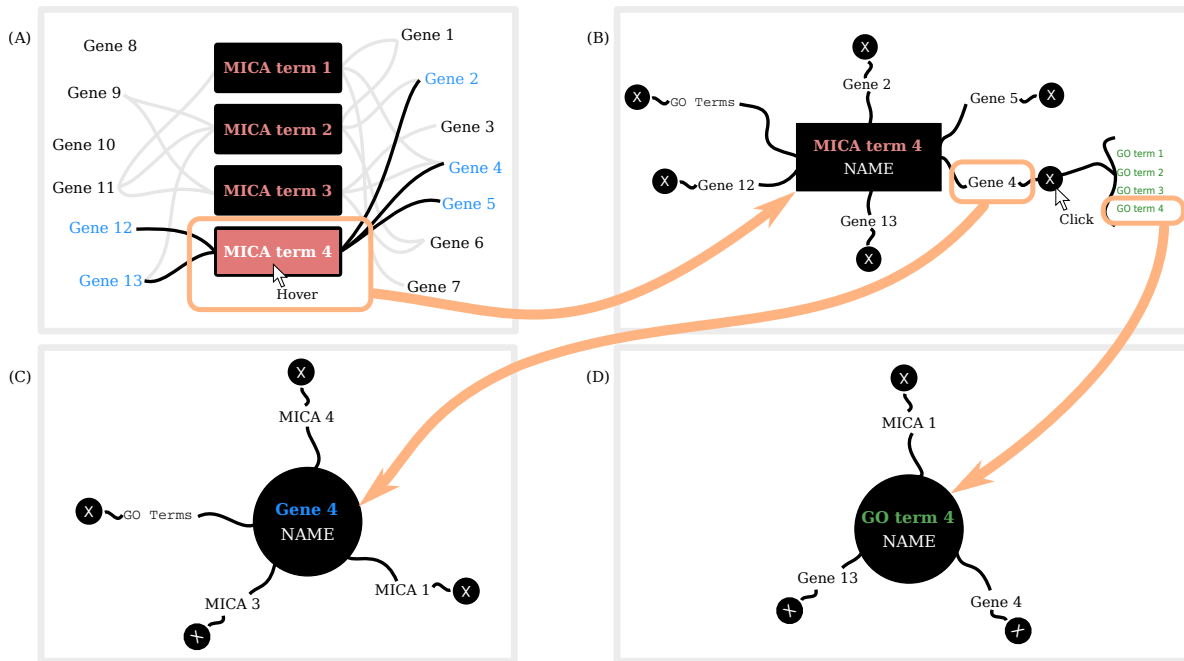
(A)

Gene 8
Gene 9
Gene 10
Gene 11
Gene 12
Gene 13
MICA term 1
MICA term 2
MICA term 3
MICA term 4
Hover
Gene 1
Gene 2
Gene 3
Gene 4
Gene 5
Gene 6
Gene 7

(B)

X
Gene 2
X
GO Terms
MICA term 4
NAME
Gene 5
X
X
Gene 12
Gene 4
X
Click
Gene 13
X
GO term 1
GO term 2
GO term 3
GO term 4

(C)

X
MICA 4
X
GO Terms
Gene 4
NAME
MICA 3
MICA 1
X
+

(D)

X
MICA 1
GO term 4
NAME
Gene 13
Gene 4
+
+